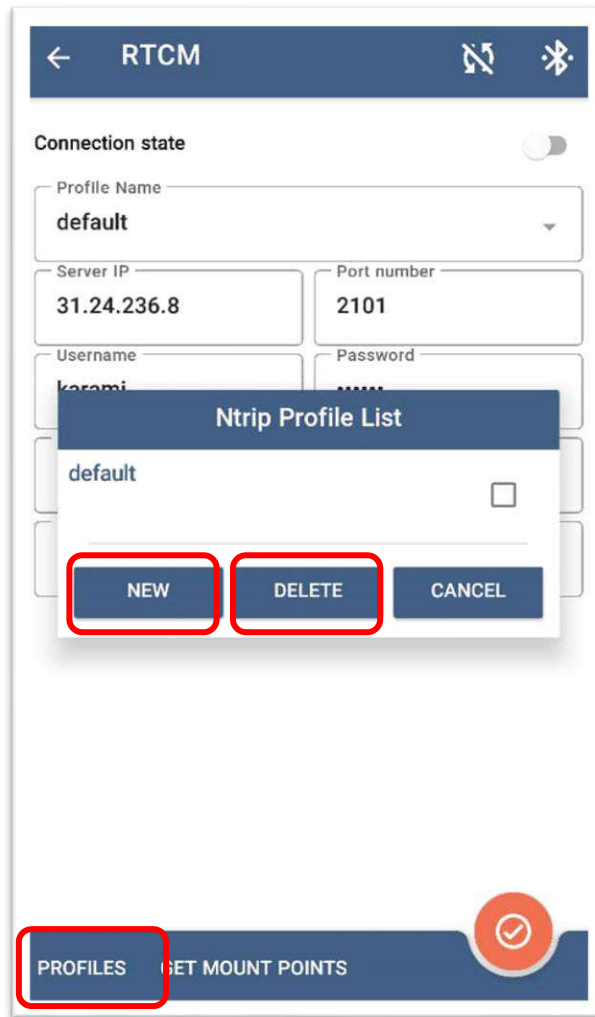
RTCM

Connection state

Profile Name
default

Server IP
31.24.236.8

Port number
2101

Username
karami

Password
\*\*\*\*\*

Ntrip Profile List

default

NEW

DELETE

CANCEL

PROFILES

GET MOUNT POINTS